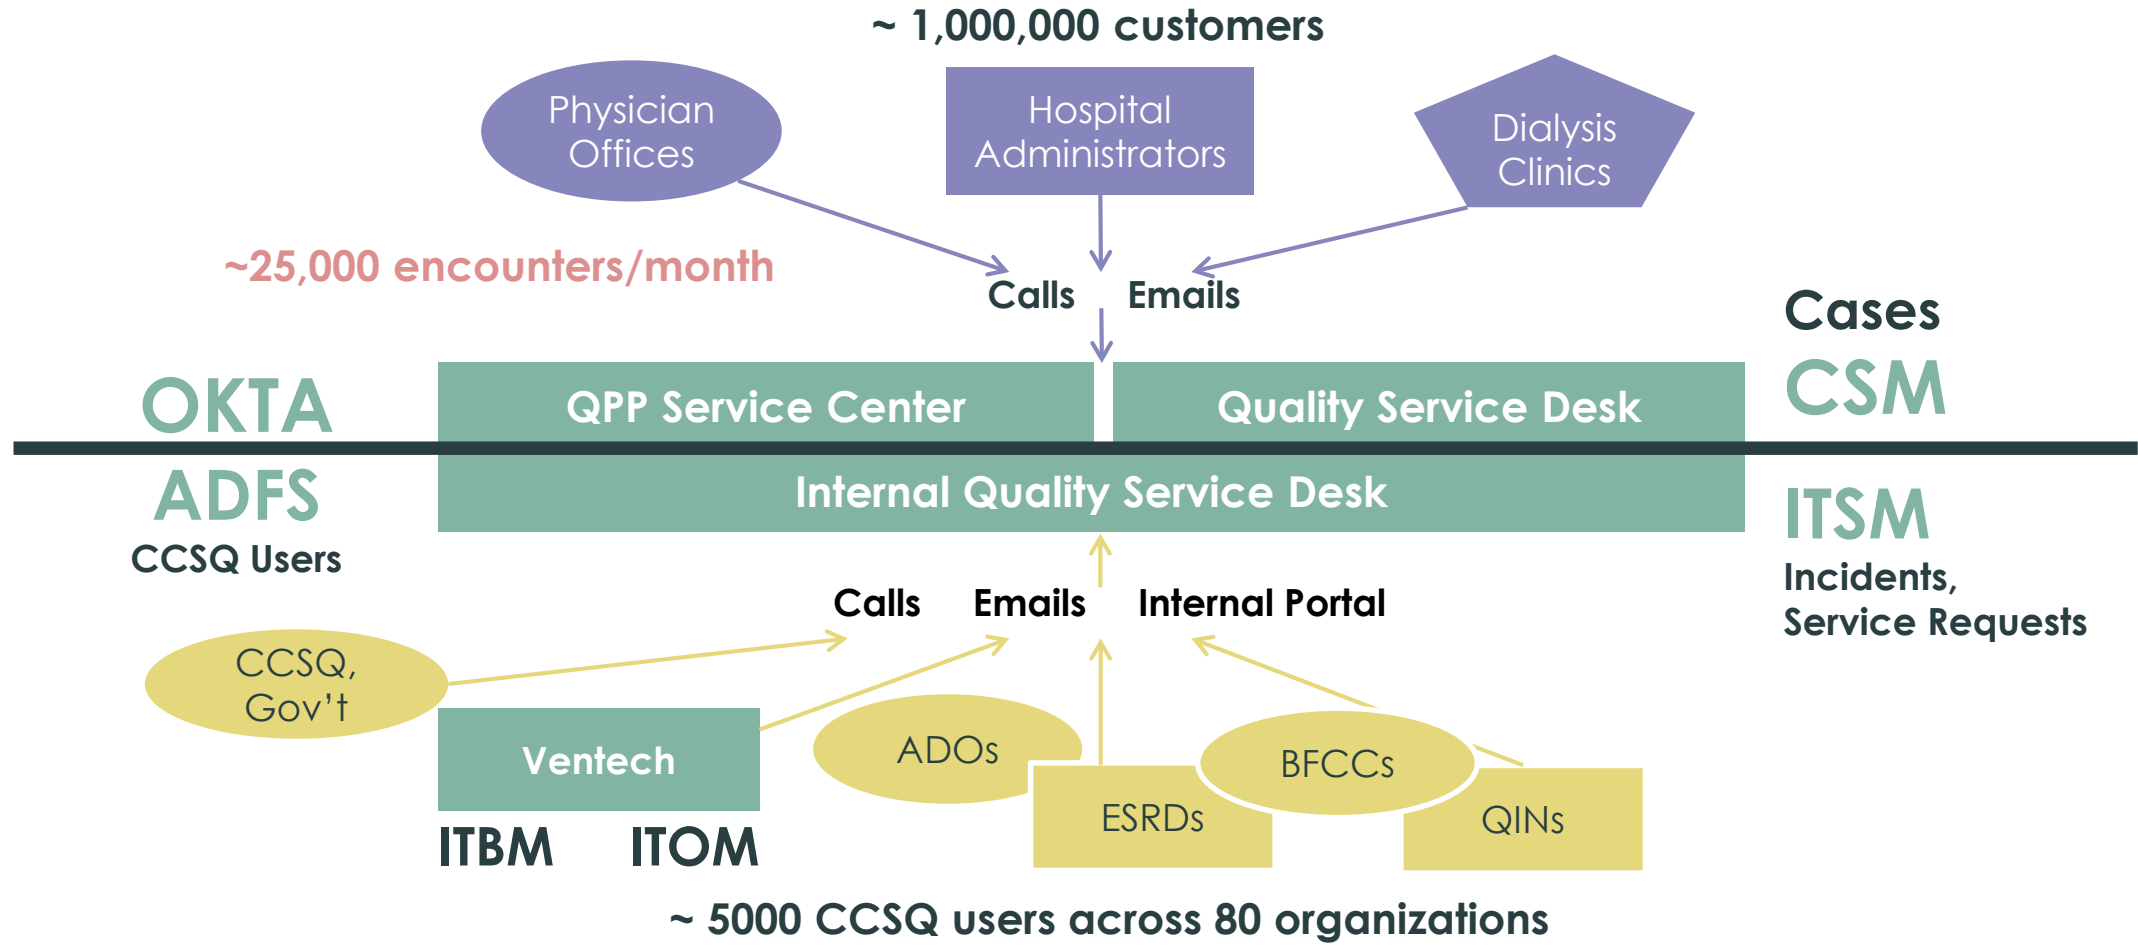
~ 1,000,000 customers

Physician Offices

Hospital Administrators

Dialysis Clinics

~25,000 encounters/month

Calls Emails

Cases

CSM

OKTA

QPP Service Center

Quality Service Desk

ADFS

CCSQ Users

Internal Quality Service Desk

ITSM

Incidents, Service Requests

Calls Emails Internal Portal

CCSQ, Gov't

Ventech

ADOs

BFCCs

ESRDs

QINs

ITBM ITOM

~ 5000 CCSQ users across 80 organizations